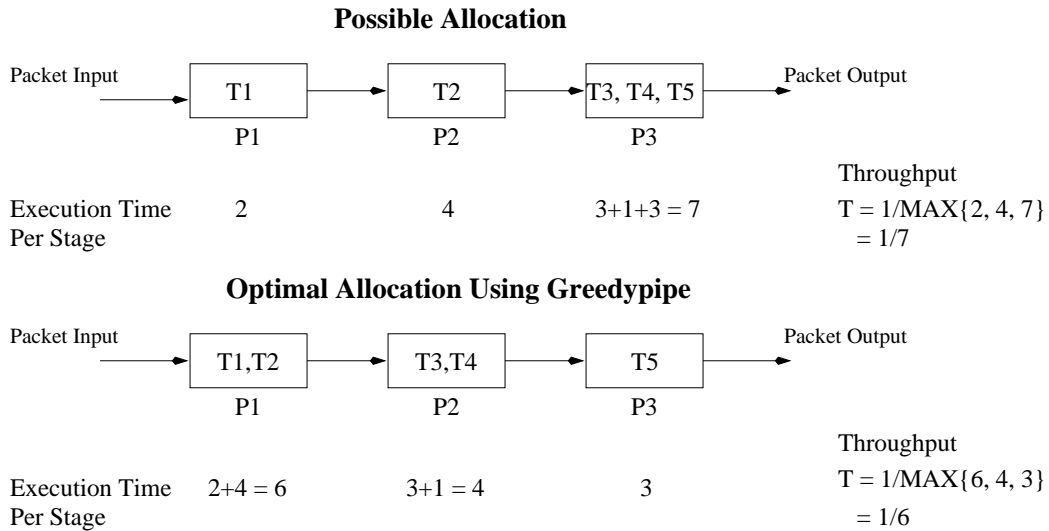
**Possible Allocation**

Packet Input

T1

P1

T2

P2

T3, T4, T5

P3

Packet Output

Execution Time Per Stage 2 4 3+1+3 = 7

Throughput
T = 1/MAX{2, 4, 7}
= 1/7

**Optimal Allocation Using Greedypipe**

Packet Input

T1,T2

P1

T3,T4

P2

T5

P3

Packet Output

Execution Time Per Stage 2+4 = 6 3+1 = 4 3

Throughput
T = 1/MAX{6, 4, 3}
= 1/6